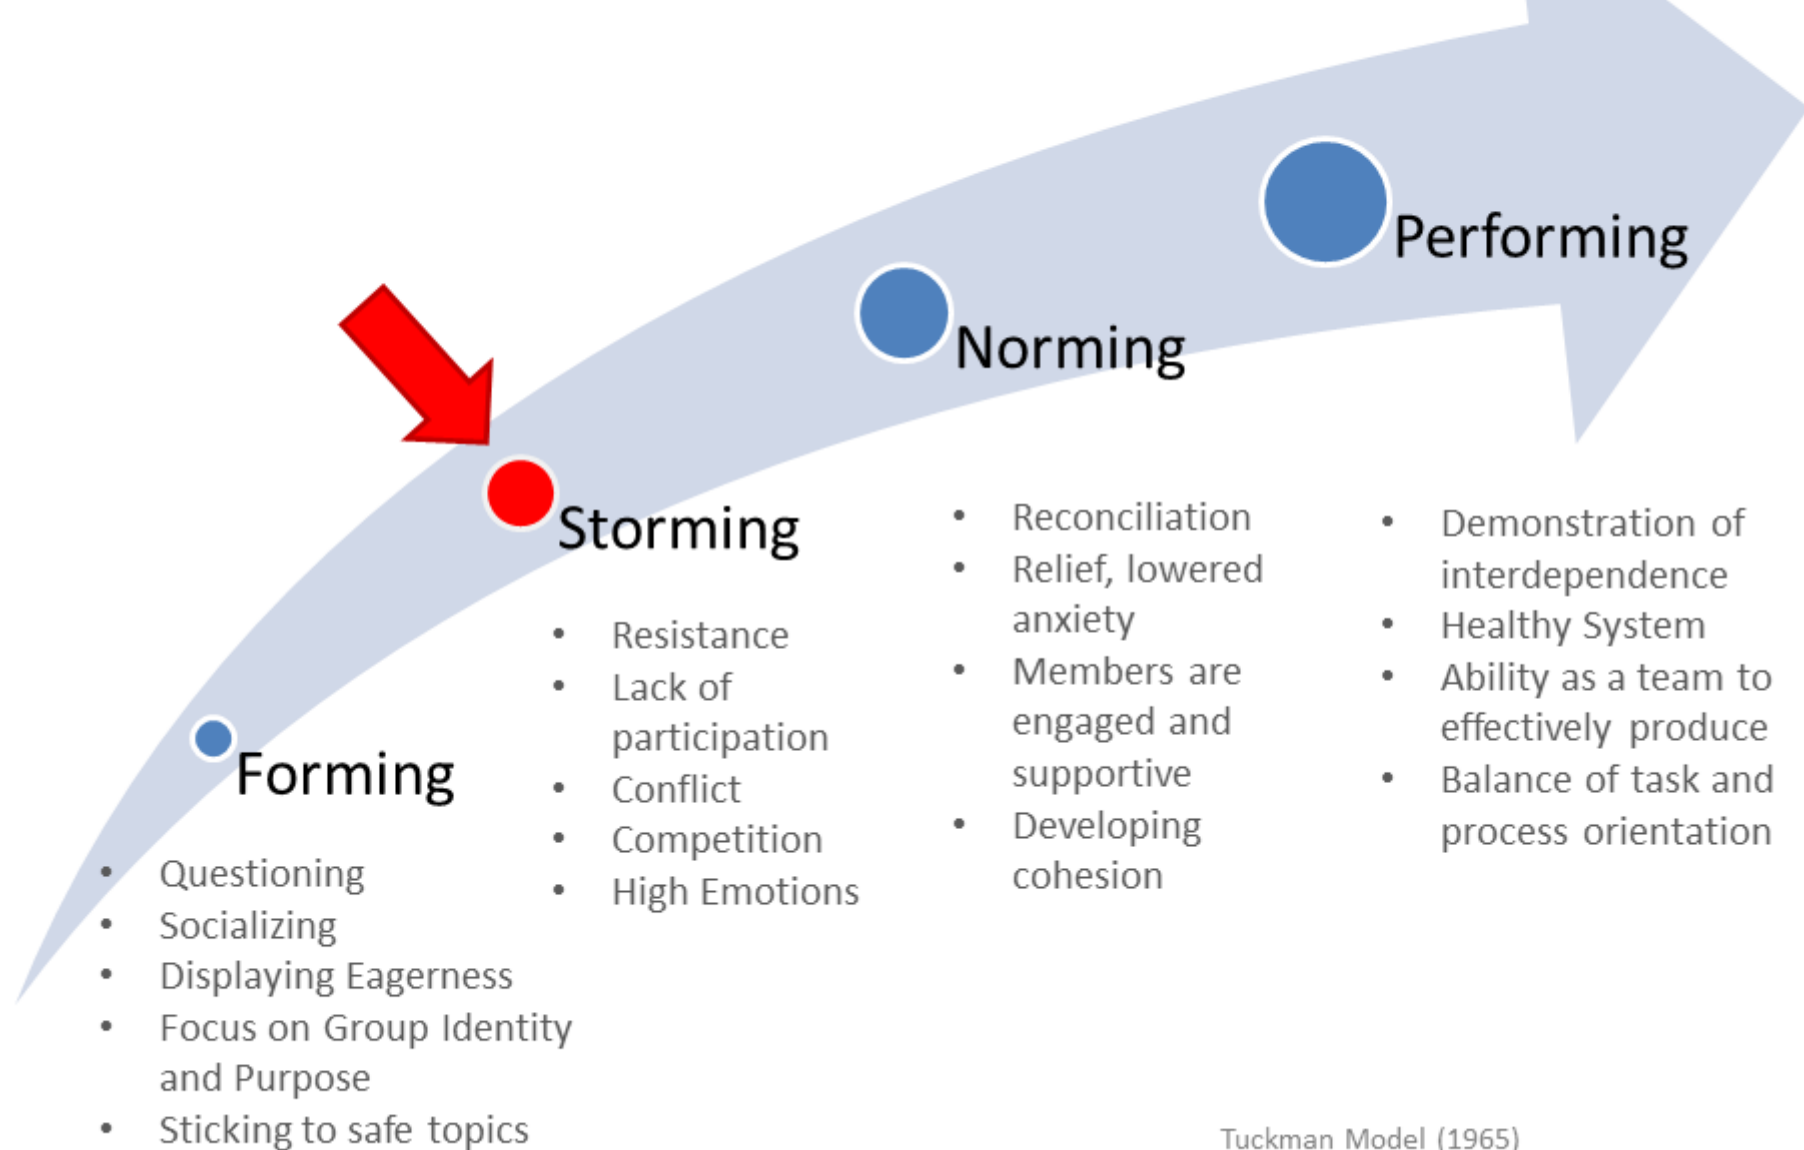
Forming

- Questioning
- Socializing
- Displaying Eagerness
- Focus on Group Identity and Purpose
- Sticking to safe topics

Storming

- Resistance
- Lack of participation
- Conflict
- Competition
- High Emotions

Norming

- Reconciliation
- Relief, lowered anxiety
- Members are engaged and supportive
- Developing cohesion

Performing

- Demonstration of interdependence
- Healthy System
- Ability as a team to effectively produce
- Balance of task and process orientation

Tuckman Model (1965)